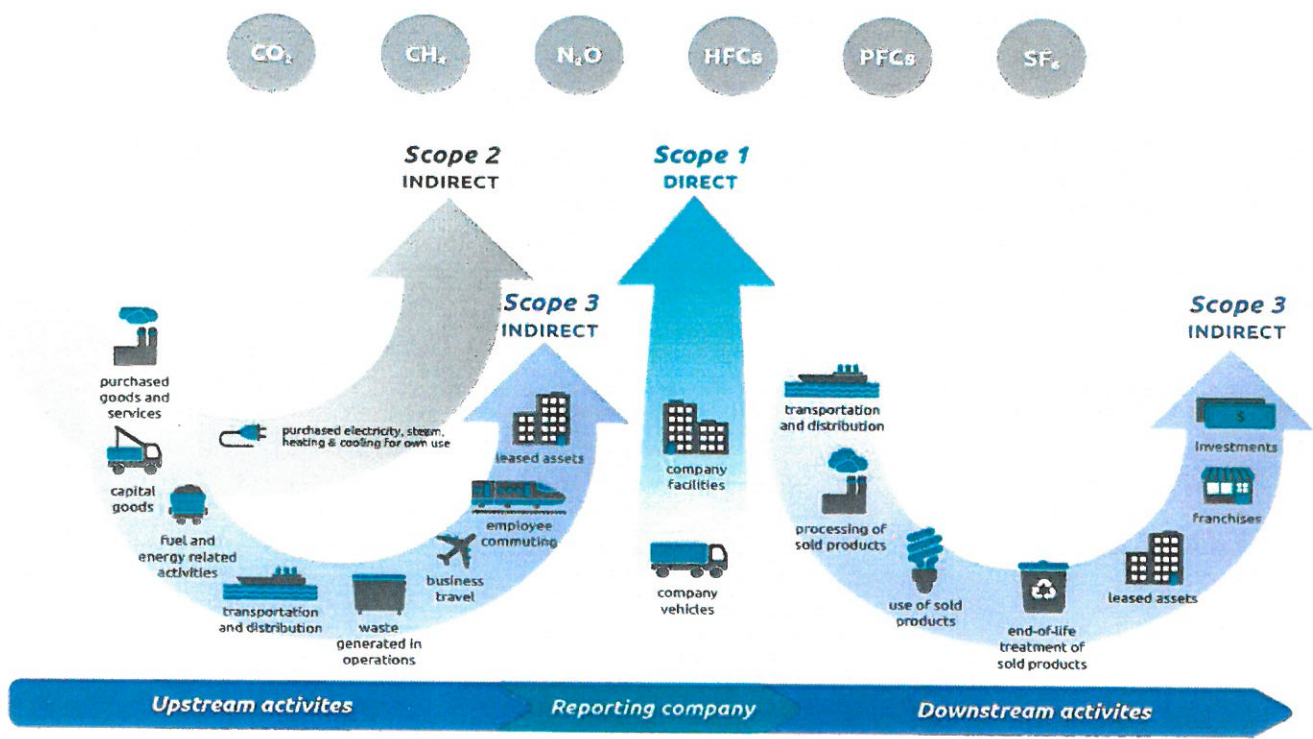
$CO_2$ $CH_4$ $N_2O$ HFCs PFCs $SF_6$

Scope 2
INDIRECT

Scope 1
DIRECT

Scope 3
INDIRECT

Scope 3
INDIRECT

purchased goods and services

capital goods

fuel and energy related activities

transportation and distribution

waste generated in operations

business travel

employee commuting

leased assets

purchased electricity, steam, heating & cooling for own use

company facilities

company vehicles

transportation and distribution

processing of sold products

use of sold products

end-of-life treatment of sold products

leased assets

franchises

investments

$

Upstream activites

Reporting company

Downstream activites